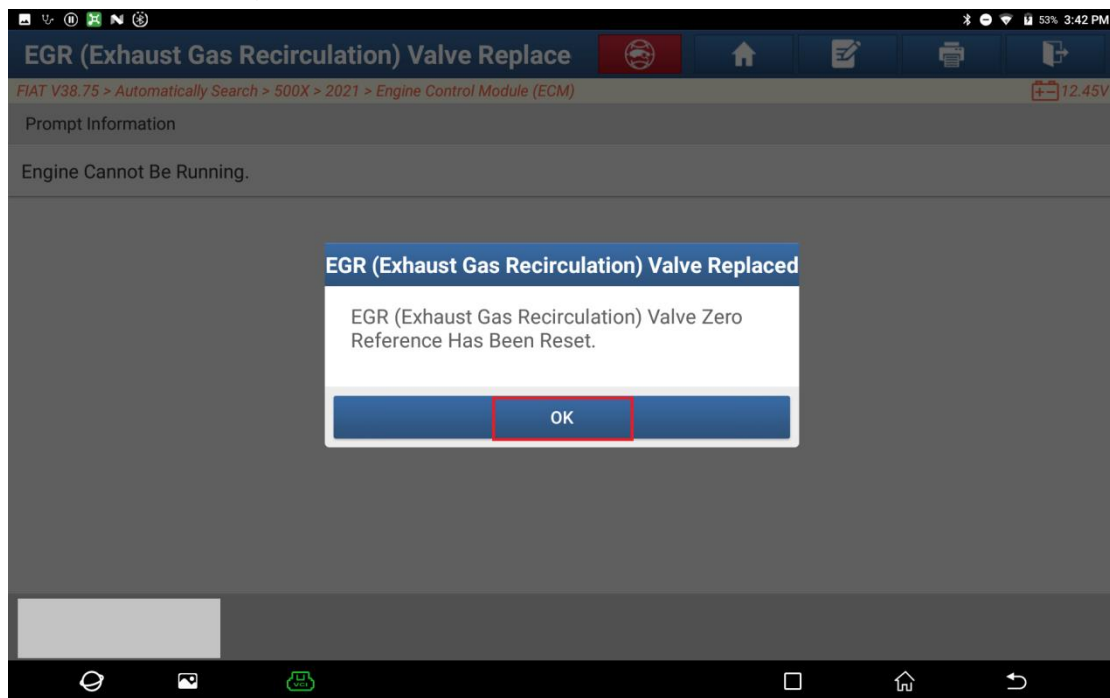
53% 3:42 PM

EGR (Exhaust Gas Recirculation) Valve Replace

FIAT V38.75 > Automatically Search > 500X > 2021 > Engine Control Module (ECM)

12.45V

Prompt Information

Engine Cannot Be Running.

EGR (Exhaust Gas Recirculation) Valve Replaced

EGR (Exhaust Gas Recirculation) Valve Zero Reference Has Been Reset.

OK